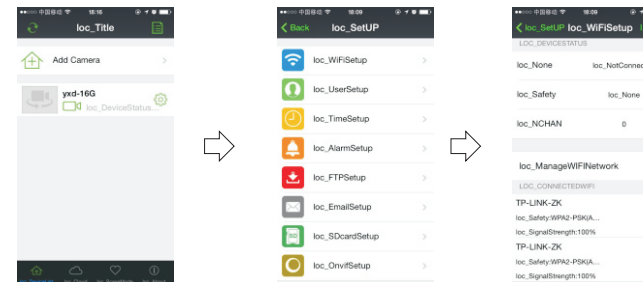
●●●○○ 中国移动 18:15

loc_Title

Add Camera

yxd-16G

loc_DeviceStatus...

●●●○○ 中国移动 18:09

Back loc_SetUP

loc_WiFiSetup

loc_UserSetup

loc_TimeSetup

loc_AlarmSetup

loc_FTPSetup

loc_EmailSetup

loc_SDcardSetup

loc_OnvifSetup

●●●○○ 中国移动 18:09

loc_SetUP loc_WiFiSetup

LOC_DEVICESTATUS

loc_None loc_NotConne

loc_Safety loc_None

loc_NCHAN 0

loc_ManageWIFINetwork

LOC_CONNECTEDWIFI

TP-LINK-ZK

loc_Safety:WPA2-PSK(A...

loc_SignalStrength:100%

TP-LINK-ZK

loc_Safety:WPA2-PSK(A...

loc_SignalStrength:100%